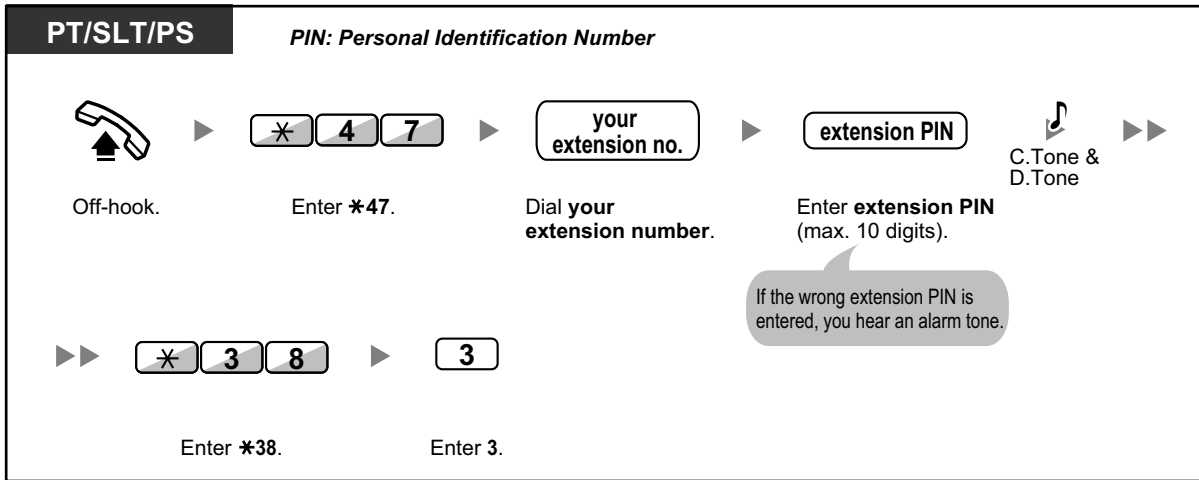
PT/SLT/PS

PIN: Personal Identification Number

$\ast$ 4 7

your extension no.

extension PIN

C.Tone & D.Tone

Off-hook.

Enter $\ast$47.

Dial your extension number.

Enter extension PIN (max. 10 digits).

If the wrong extension PIN is entered, you hear an alarm tone.

$\ast$ 3 8

3

Enter $\ast$38.

Enter 3.